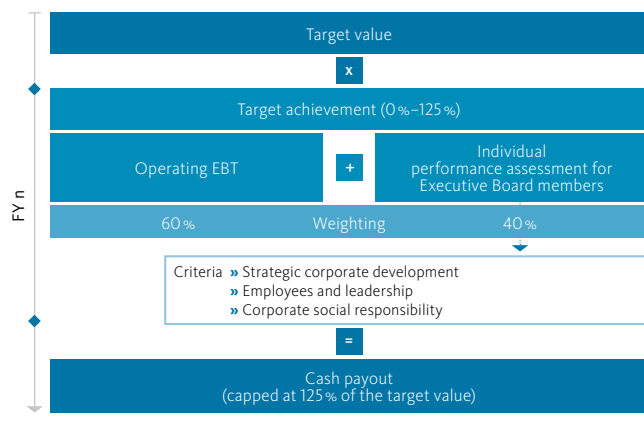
FY n

Target value

x

Target achievement (0 %–125 %)

Operating EBT

+

Individual performance assessment for Executive Board members

60 %

Weighting

40 %

Criteria » Strategic corporate development
» Employees and leadership
» Corporate social responsibility

=

Cash payout
(capped at 125 % of the target value)